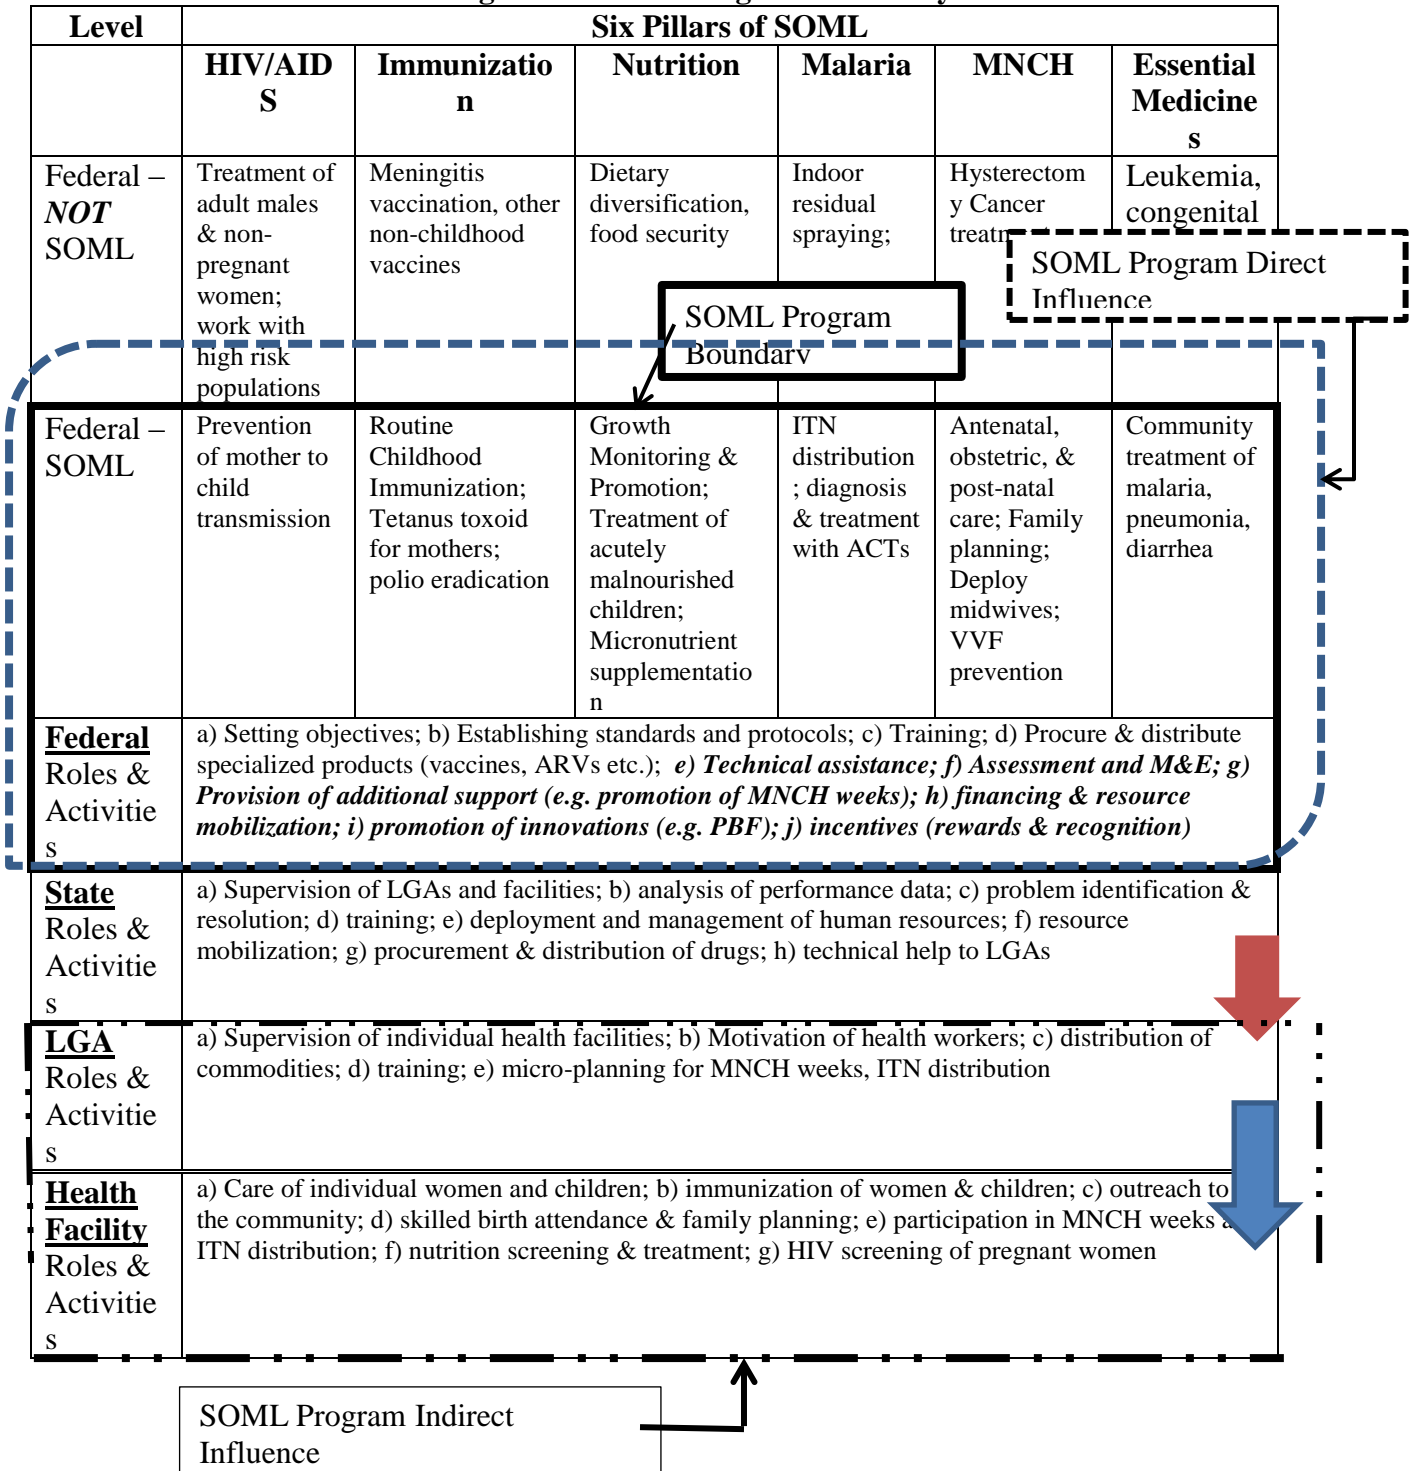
| Level | Six Pillars of SOML | | | | | |
|---|---|---|---|---|---|---|
| | HIV/AIDS | Immunization | Nutrition | Malaria | MNCH | Essential Medicines |
| Federal – ***NOT*** SOML | Treatment of adult males & non-pregnant women; work with high risk populations | Meningitis vaccination, other non-childhood vaccines | Dietary diversification, food security | Indoor residual spraying; | Hysterectomy Cancer treat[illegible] | Leukemia, congenital |
| Federal – SOML | Prevention of mother to child transmission | Routine Childhood Immunization; Tetanus toxoid for mothers; polio eradication | Growth Monitoring & Promotion; Treatment of acutely malnourished children; Micronutrient supplementation | ITN distribution; diagnosis & treatment with ACTs | Antenatal, obstetric, & post-natal care; Family planning; Deploy midwives; VVF prevention | Community treatment of malaria, pneumonia, diarrhea |
| **Federal** Roles & Activities | a) Setting objectives; b) Establishing standards and protocols; c) Training; d) Procure & distribute specialized products (vaccines, ARVs etc.); ***e) Technical assistance; f) Assessment and M&E; g) Provision of additional support (e.g. promotion of MNCH weeks); h) financing & resource mobilization; i) promotion of innovations (e.g. PBF); j) incentives (rewards & recognition)*** | | | | | |
| **State** Roles & Activities | a) Supervision of LGAs and facilities; b) analysis of performance data; c) problem identification & resolution; d) training; e) deployment and management of human resources; f) resource mobilization; g) procurement & distribution of drugs; h) technical help to LGAs | | | | | |
| **LGA** Roles & Activities | a) Supervision of individual health facilities; b) Motivation of health workers; c) distribution of commodities; d) training; e) micro-planning for MNCH weeks, ITN distribution | | | | | |
| **Health Facility** Roles & Activities | a) Care of individual women and children; b) immunization of women & children; c) outreach to the community; d) skilled birth attendance & family planning; e) participation in MNCH weeks & ITN distribution; f) nutrition screening & treatment; g) HIV screening of pregnant women | | | | | |

SOML Program Direct Influence

SOML Program Boundary

SOML Program Indirect Influence